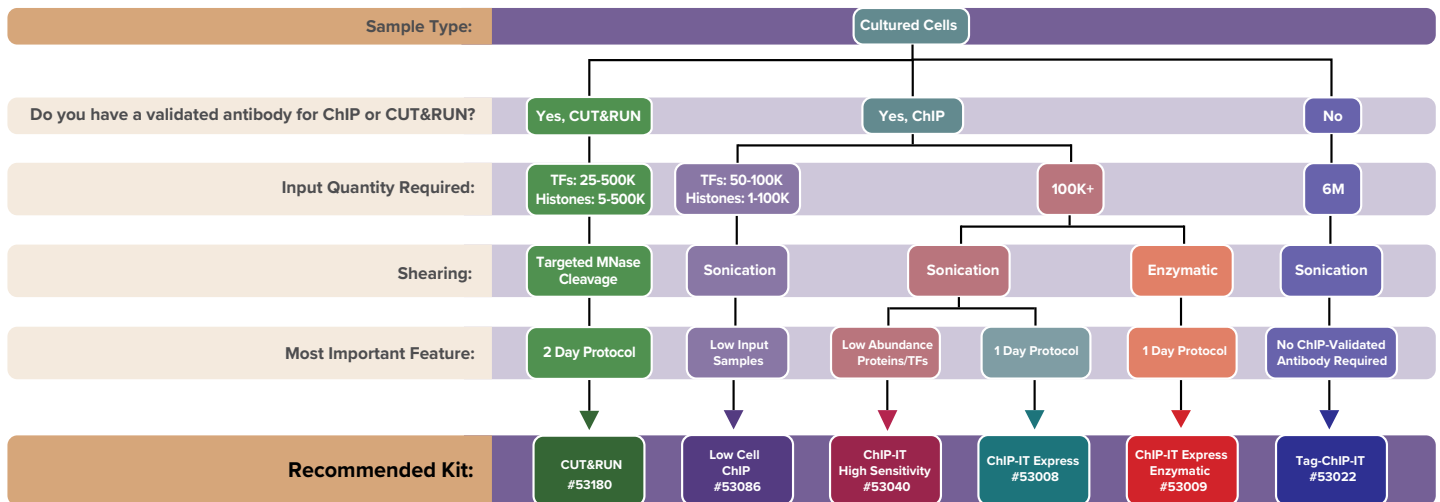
Sample Type:
Cultured Cells

Do you have a validated antibody for ChIP or CUT&RUN?
Yes, CUT&RUN
Yes, ChIP
No

Input Quantity Required:
TFs: 25-500K Histones: 5-500K
TFs: 50-100K Histones: 1-100K
100K+
6M

Shearing:
Targeted MNase Cleavage
Sonication
Sonication
Enzymatic
Sonication

Most Important Feature:
2 Day Protocol
Low Input Samples
Low Abundance Proteins/TFs
1 Day Protocol
1 Day Protocol
No ChIP-Validated Antibody Required

Recommended Kit:
CUT&RUN #53180
Low Cell ChIP #53086
ChIP-IT High Sensitivity #53040
ChIP-IT Express #53008
ChIP-IT Express Enzymatic #53009
Tag-ChIP-IT #53022